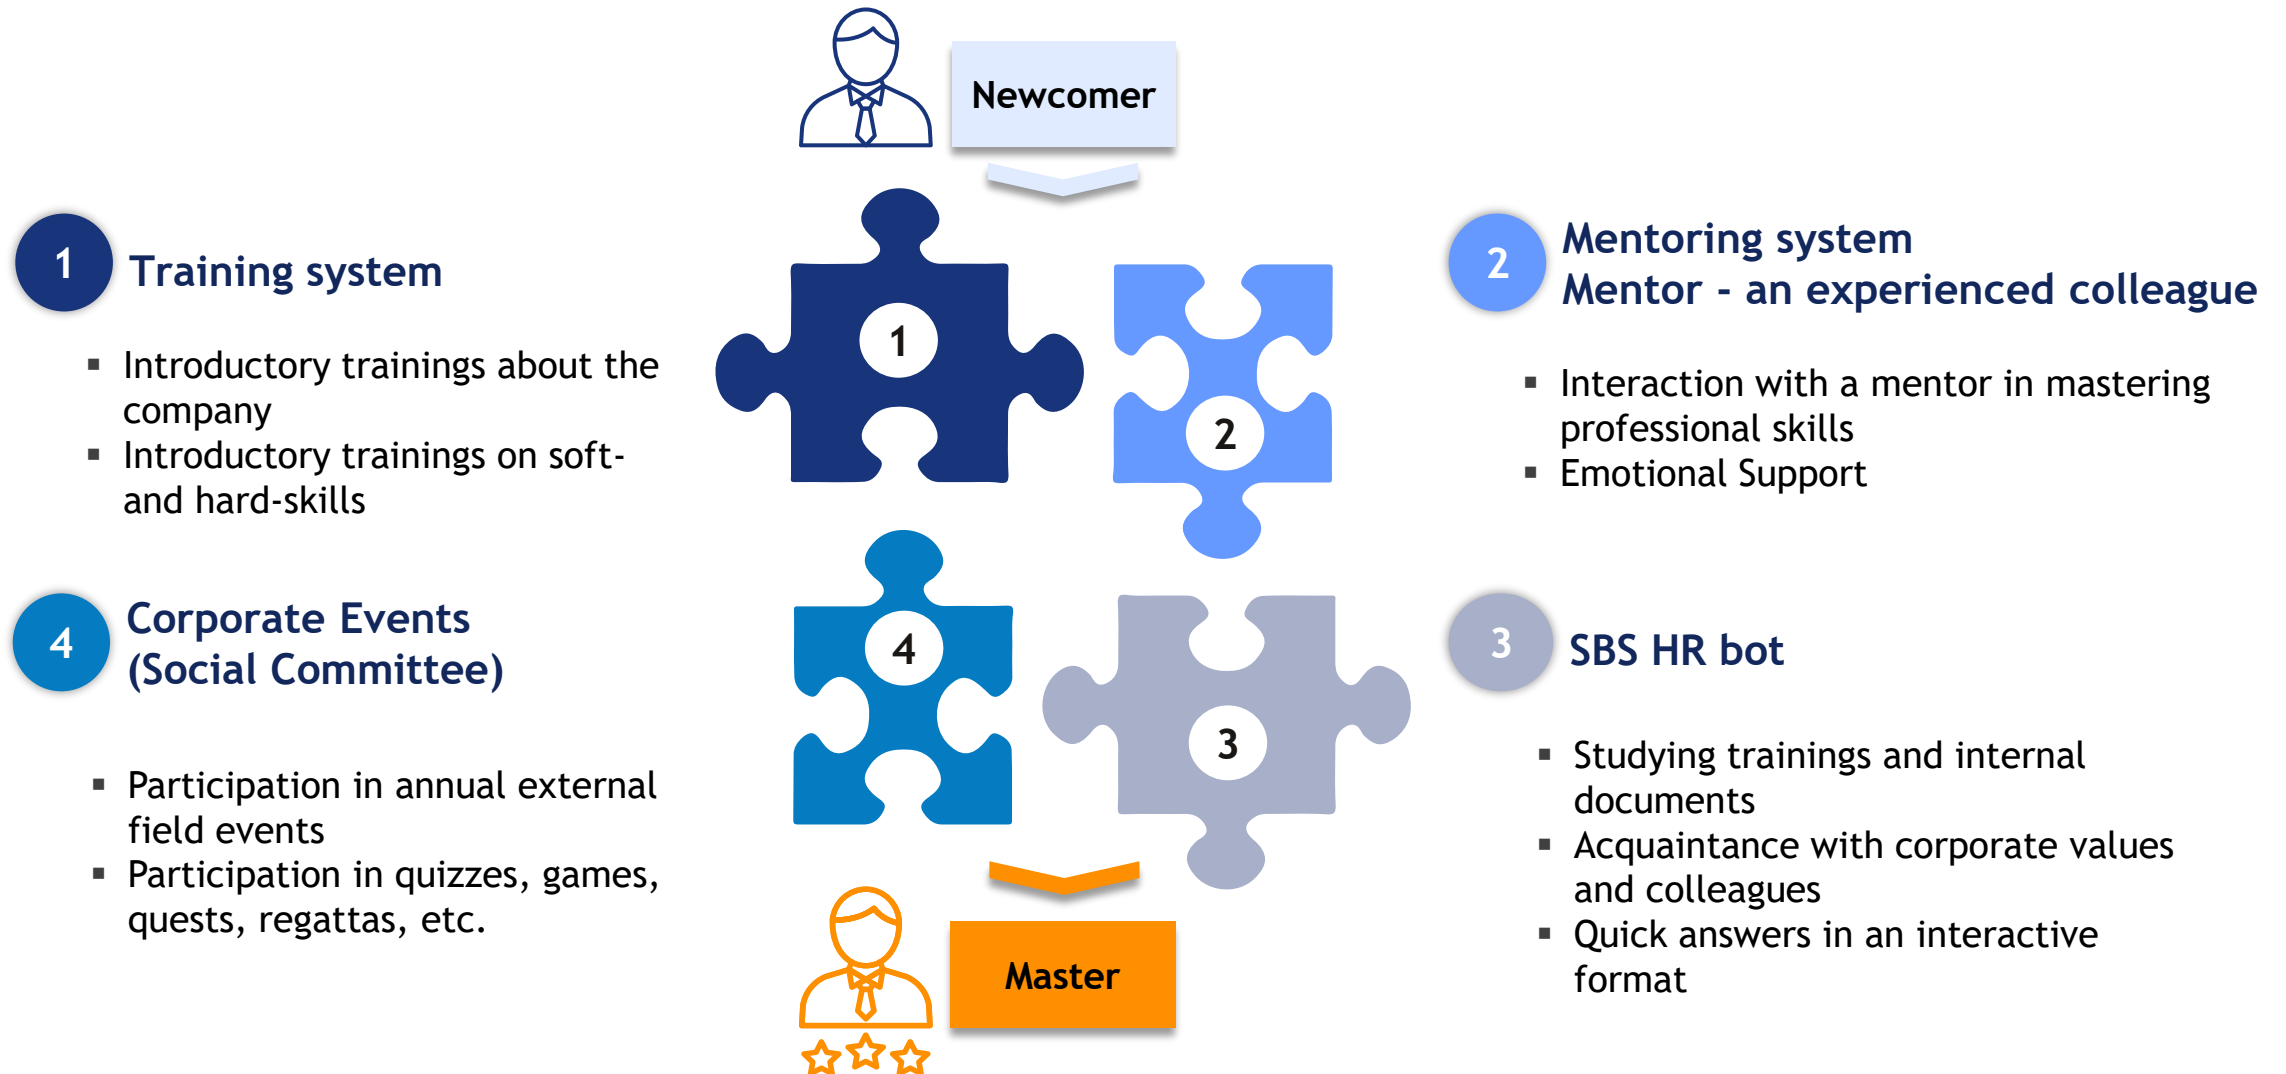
Newcomer

1 Training system

- Introductory trainings about the company
- Introductory trainings on soft- and hard-skills

2 Mentoring system
Mentor - an experienced colleague

- Interaction with a mentor in mastering professional skills
- Emotional Support

1

2

4

3

4 Corporate Events (Social Committee)

- Participation in annual external field events
- Participation in quizzes, games, quests, regattas, etc.

3 SBS HR bot

- Studying trainings and internal documents
- Acquaintance with corporate values and colleagues
- Quick answers in an interactive format

Master